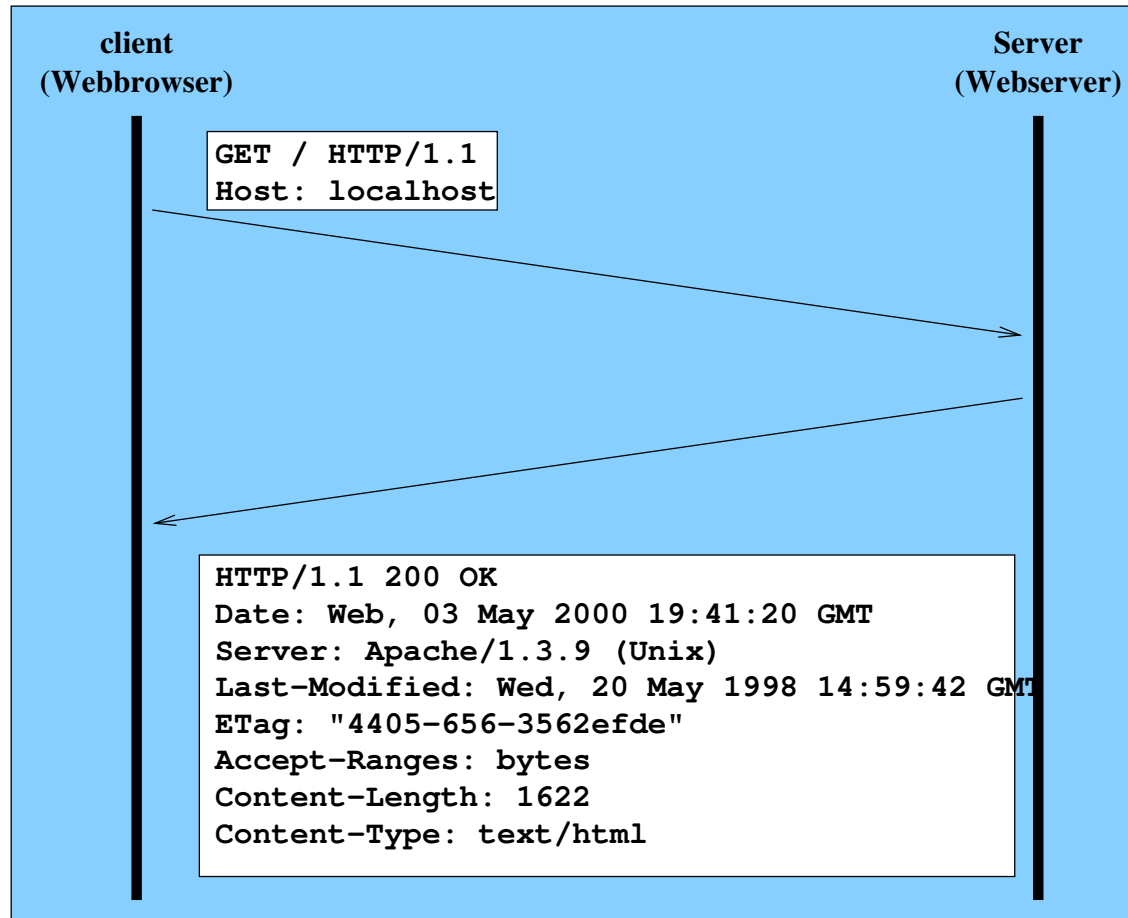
client
(Webbrowser)

Server
(Webserver)

GET / HTTP/1.1
Host: localhost

HTTP/1.1 200 OK
Date: Web, 03 May 2000 19:41:20 GMT
Server: Apache/1.3.9 (Unix)
Last-Modified: Wed, 20 May 1998 14:59:42 GMT
ETag: "4405-656-3562efde"
Accept-Ranges: bytes
Content-Length: 1622
Content-Type: text/html